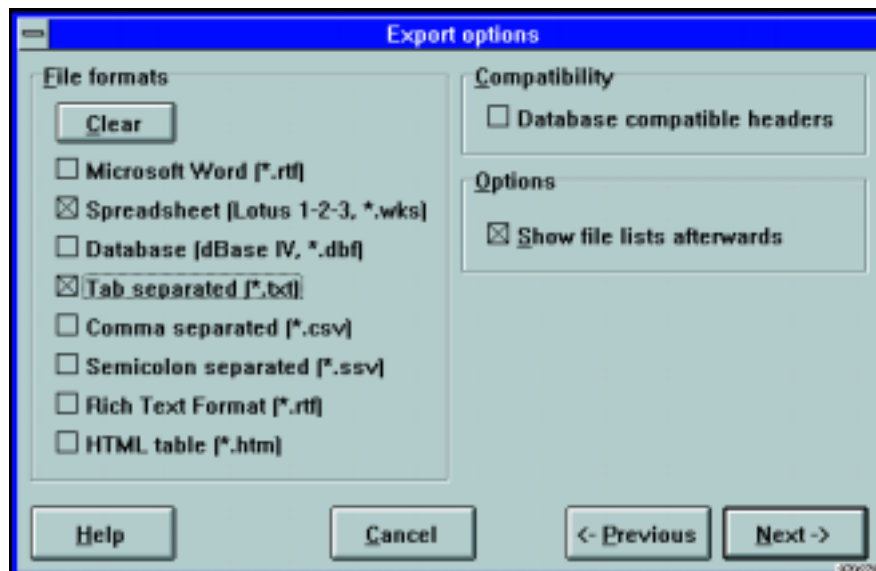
Export options

File formats

Clear

☐ Microsoft Word (*.rtf)

☒ Spreadsheet (Lotus 1-2-3, *.wks)

☐ Database (dBase IV, *.dbf)

☒ Tab separated (*.txt)

☐ Comma separated (*.csv)

☐ Semicolon separated (*.ssv)

☐ Rich Text Format (*.rtf)

☐ HTML table (*.htm)

Compatibility

☐ Database compatible headers

Options

☒ Show file lists afterwards

Help

Cancel

<- Previous

Next ->